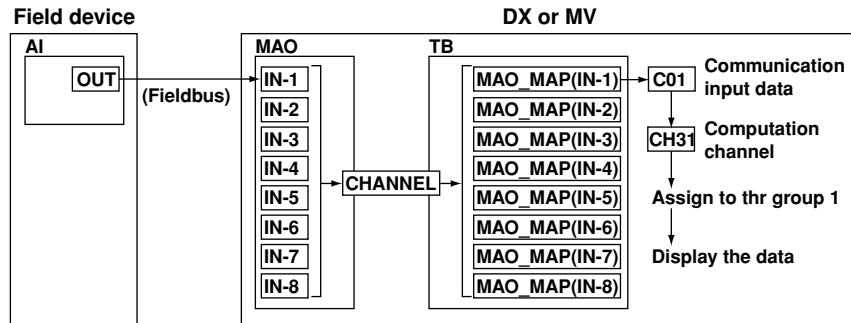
Field device

DX or MV

AI

OUT

(Fieldbus)

MAO

IN-1
IN-2
IN-3
IN-4
IN-5
IN-6
IN-7
IN-8

CHANNEL

TB

MAO_MAP(IN-1)
MAO_MAP(IN-2)
MAO_MAP(IN-3)
MAO_MAP(IN-4)
MAO_MAP(IN-5)
MAO_MAP(IN-6)
MAO_MAP(IN-7)
MAO_MAP(IN-8)

C01 Communication input data

CH31 Computation channel

Assign to thr group 1

Display the data